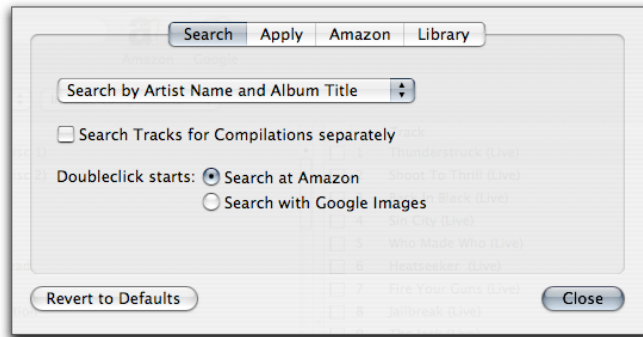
Search | Apply | Amazon | Library

Search by Artist Name and Album Title

Search Tracks for Compilations separately

Doubleclick starts: Search at Amazon
Search with Google Images

Revert to Defaults

Close